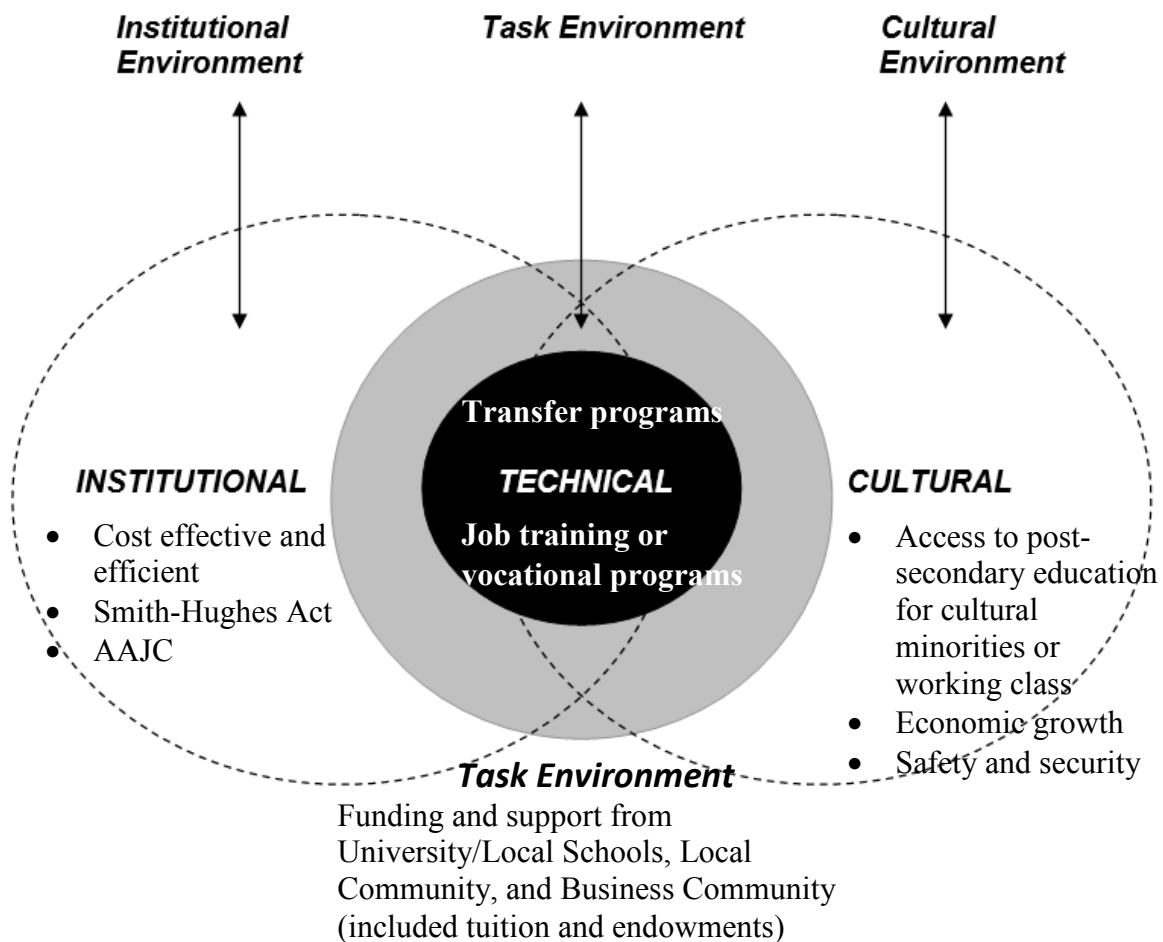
Institutional Environment

Task Environment

Cultural Environment

Transfer programs

INSTITUTIONAL

TECHNICAL

CULTURAL

- Cost effective and efficient
- Smith-Hughes Act
- AAJC

Job training or vocational programs

- Access to post-secondary education for cultural minorities or working class
- Economic growth
- Safety and security

Task Environment

Funding and support from University/Local Schools, Local Community, and Business Community (included tuition and endowments)